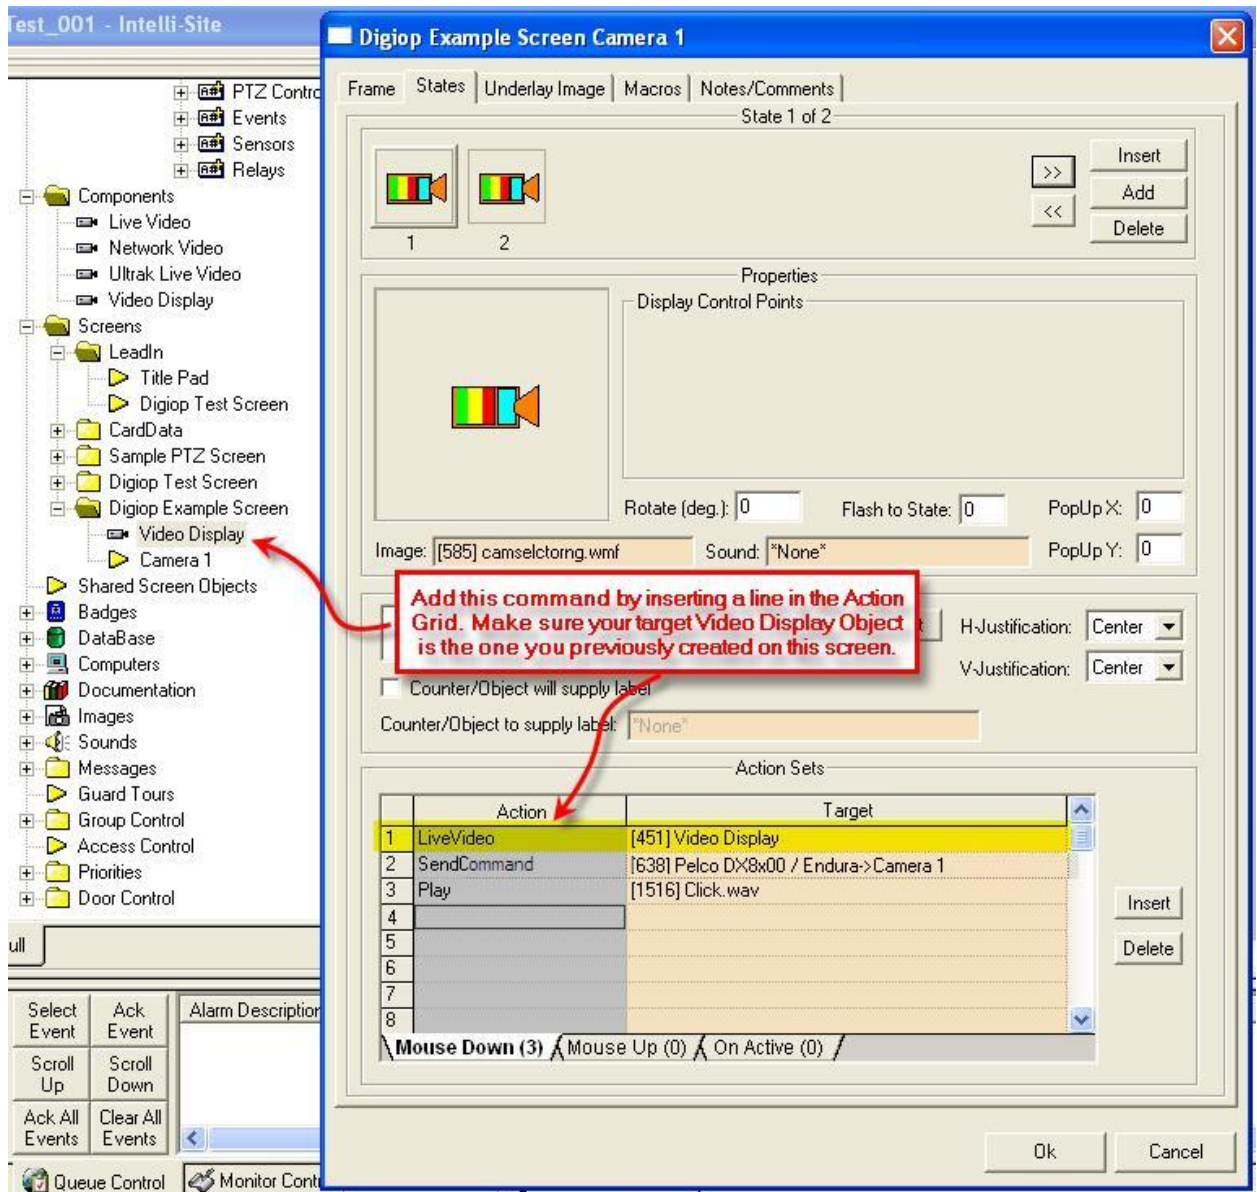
Test_001 - Intelli-Site

PTZ Contro
Events
Sensors
Relays
Components
Live Video
Network Video
Ultrak Live Video
Video Display
Screens
LeadIn
Title Pad
Digiop Test Screen
CardData
Sample PTZ Screen
Digiop Test Screen
Digiop Example Screen
Video Display
Camera 1
Shared Screen Objects
Badges
DataBase
Computers
Documentation
Images
Sounds
Messages
Guard Tours
Group Control
Access Control
Priorities
Door Control

ull

Select Event
Ack Event
Alarm Description
Scroll Up
Scroll Down
Ack All Events
Clear All Events
Queue Control
Monitor Cont

Digiop Example Screen Camera 1

Frame | States | Underlay Image | Macros | Notes/Comments

State 1 of 2

1 2

>>
<<
Insert
Add
Delete

Properties
Display Control Points

Rotate (deg.): 0
Flash to State: 0
PopUp X: 0
Image: [585] camselctorng.wmf
Sound: *None*
PopUp Y: 0

Add this command by inserting a line in the Action Grid. Make sure your target Video Display Object is the one you previously created on this screen.

H-Justification: Center
V-Justification: Center
Counter/Object will supply label
Counter/Object to supply label: *None*

Action Sets

| | Action | Target |
|---|---|---|
| 1 | LiveVideo | [451] Video Display |
| 2 | SendCommand | [638] Pelco DX8x00 / Endura->Camera 1 |
| 3 | Play | [1516] Click.wav |
| 4 | | |
| 5 | | |
| 6 | | |
| 7 | | |
| 8 | | |

Mouse Down (3) | Mouse Up (0) | On Active (0)

Insert
Delete

Ok
Cancel